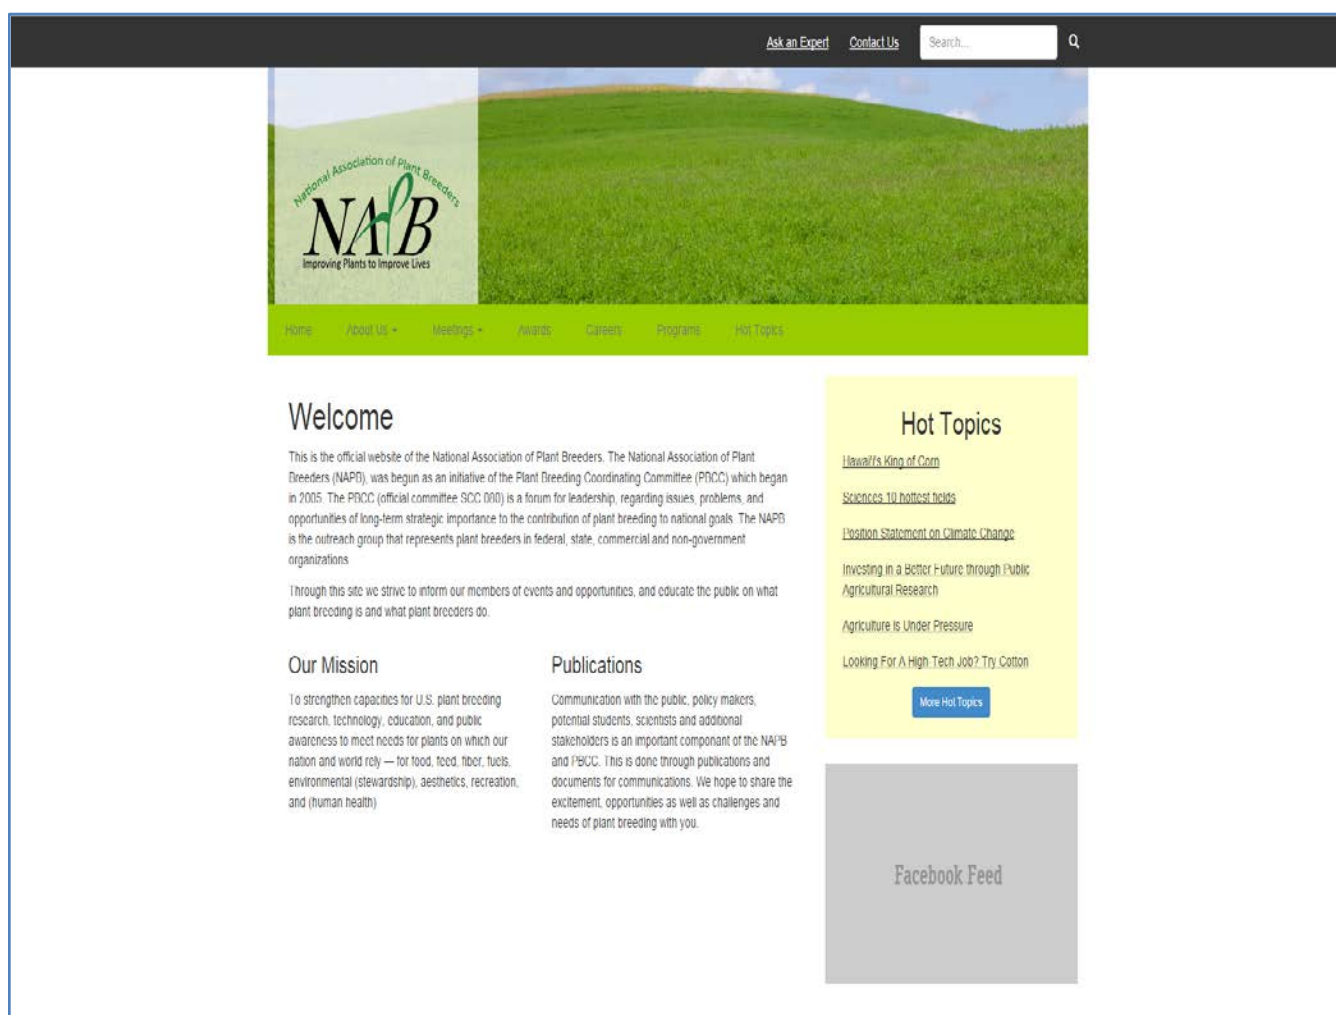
Ask an Expert Contact Us Search...

National Association of Plant Breeders
NAPB
Improving Plants to Improve Lives

Home About Us Meetings Awards Careers Programs Hot Topics

Welcome

This is the official website of the National Association of Plant Breeders. The National Association of Plant Breeders (NAPB), was begun as an initiative of the Plant Breeding Coordinating Committee (PBCC) which began in 2005. The PBCC (official committee SCC 080) is a forum for leadership, regarding issues, problems, and opportunities of long-term strategic importance to the contribution of plant breeding to national goals. The NAPB is the outreach group that represents plant breeders in federal, state, commercial and non-government organizations.

Through this site we strive to inform our members of events and opportunities, and educate the public on what plant breeding is and what plant breeders do.

Our Mission

To strengthen capacities for U.S. plant breeding research, technology, education, and public awareness to meet needs for plants on which our nation and world rely — for food, feed, fiber, fuels, environmental (stewardship), aesthetics, recreation, and (human health)

Publications

Communication with the public, policy makers, potential students, scientists and additional stakeholders is an important componant of the NAPB and PBCC. This is done through publications and documents for communications. We hope to share the excitement, opportunities as well as challenges and needs of plant breeding with you.

Hot Topics

Hawaii's King of Corn

Sciences 10 hottest fields

Position Statement on Climate Change

Investing in a Better Future through Public Agricultural Research

Agriculture is Under Pressure

Looking For A High Tech Job? Try Cotton

More Hot Topics

Facebook Feed